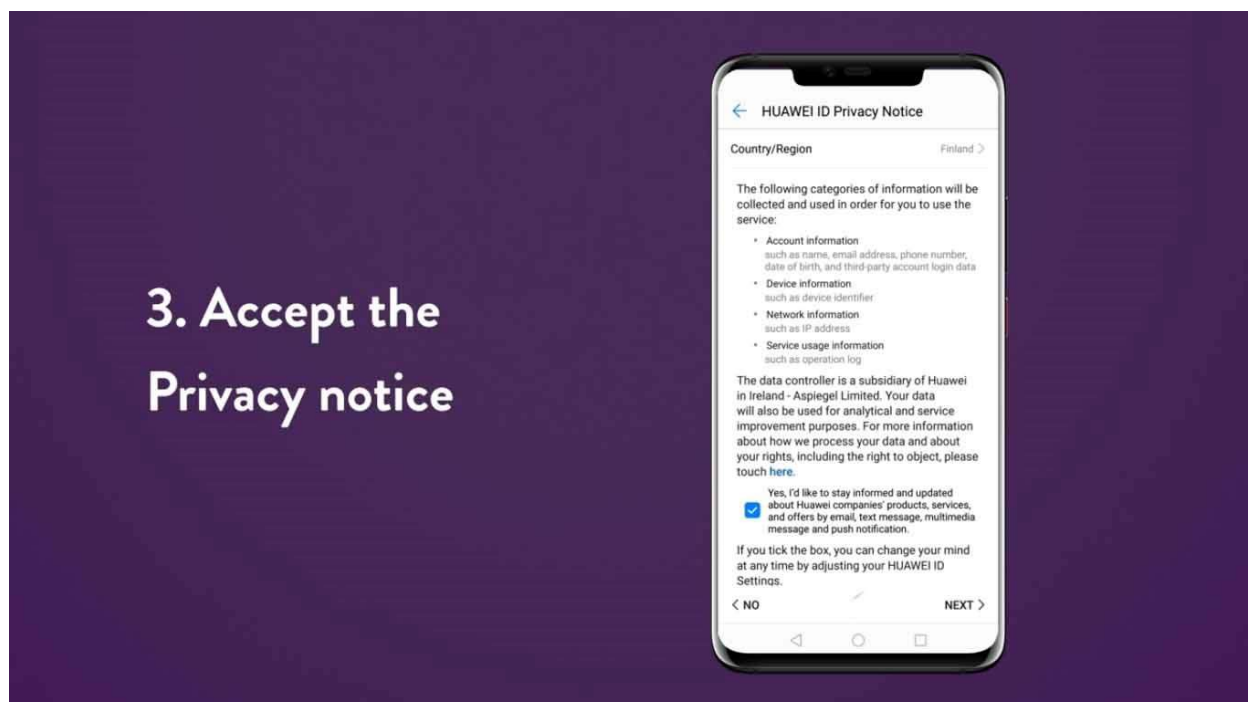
3. Accept the Privacy notice

HUAWEI ID Privacy Notice

Country/Region Finland

The following categories of information will be collected and used in order for you to use the service:

• Account information
such as name, email address, phone number, date of birth, and third-party account login data
• Device information
such as device identifier
• Network information
such as IP address
• Service usage information
such as operation log

The data controller is a subsidiary of Huawei in Ireland - Aspiegel Limited. Your data will also be used for analytical and service improvement purposes. For more information about how we process your data and about your rights, including the right to object, please touch here.

Yes, I'd like to stay informed and updated about Huawei companies' products, services, and offers by email, text message, multimedia message and push notification.

If you tick the box, you can change your mind at any time by adjusting your HUAWEI ID Settings.

< NO NEXT >